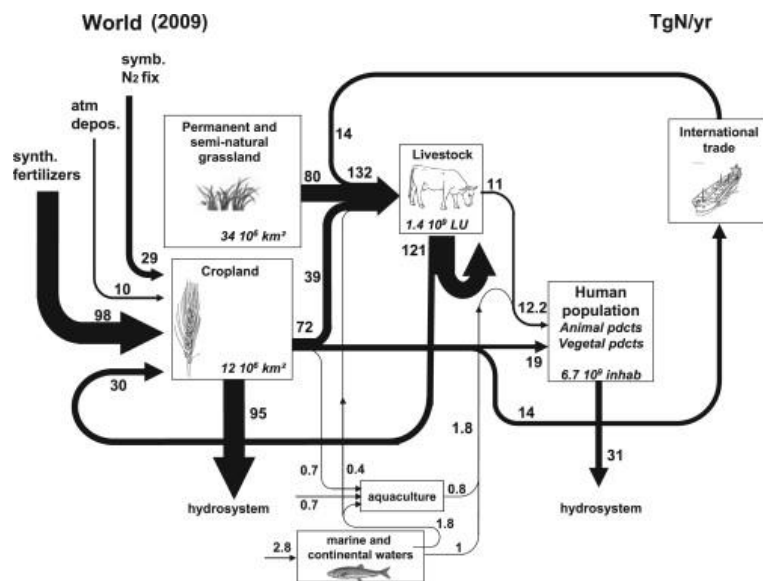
World (2009)

TgN/yr

symb. $N_2$ fix

atm depos.

synth. fertilizers

Permanent and semi-natural grassland

$34\ 10^6\ km^2$

80

132

14

Livestock

$1.4\ 10^9$ LU

11

International trade

29

10

98

Cropland

$12\ 10^6\ km^2$

39

72

121

12.2

Human population

Animal pdcts

Vegetal pdcts

19

$6.7\ 10^9$ inhab

30

95

14

1.8

31

hydrosystem

0.7

0.4

0.7

aquaculture

0.8

hydrosystem

1.8

2.8

marine and continental waters

1